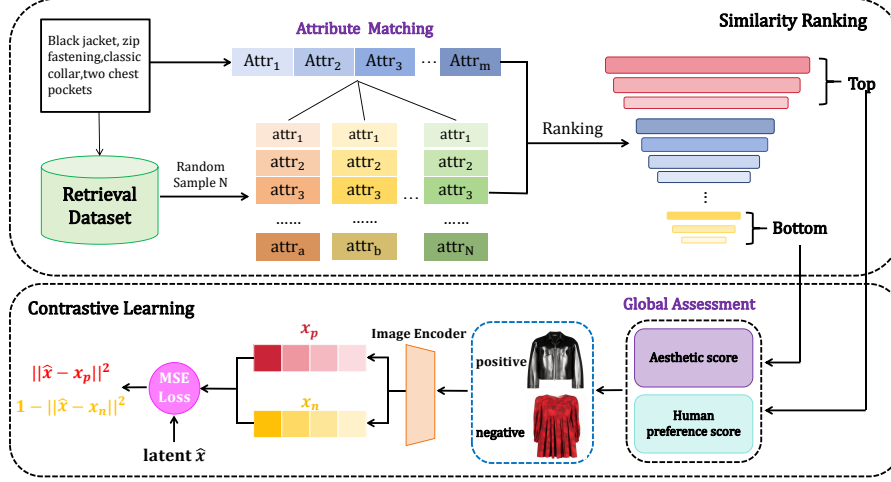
Black jacket, zip fastening,classic collar,two chest pockets

Attribute Matching

$\text{Attr}_1$ $\text{Attr}_2$ $\text{Attr}_3$ … $\text{Attr}_m$

Similarity Ranking

Top

Ranking

Random Sample N

Retrieval Dataset

$\text{attr}_1$ $\text{attr}_2$ $\text{attr}_3$ …… $\text{attr}_a$

$\text{attr}_1$ $\text{attr}_2$ $\text{attr}_3$ …… $\text{attr}_b$

…

$\text{attr}_1$ $\text{attr}_2$ $\text{attr}_3$ …… $\text{attr}_N$

Bottom

Contrastive Learning

Global Assessment

$x_p$

Image Encoder

positive

negative

$||\hat{x} - x_p||^2$

$1 - ||\hat{x} - x_n||^2$

MSE Loss

$x_n$

latent $\hat{x}$

Aesthetic score

Human preference score